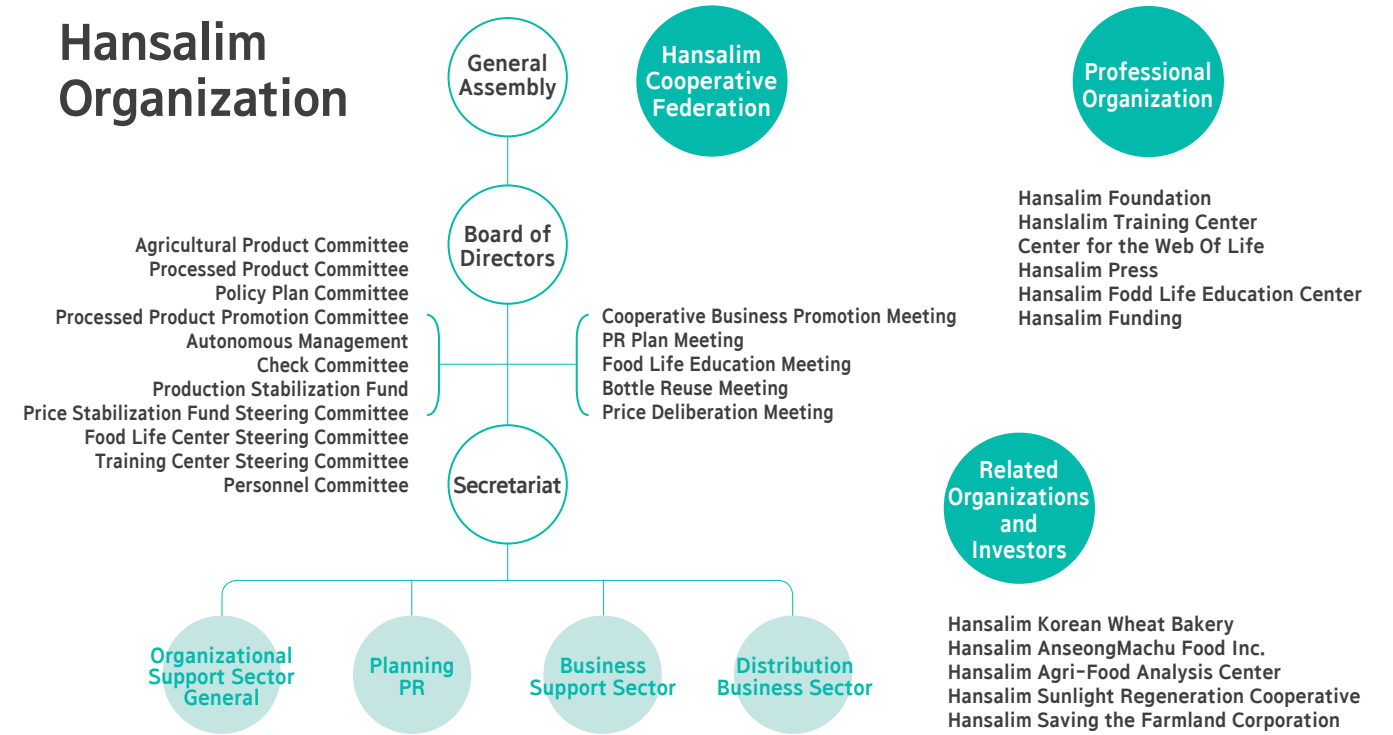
Hansalim Organization

General Assembly

Hansalim Cooperative Federation

Professional Organization

Hansalim Foundation
Hanslalim Training Center
Center for the Web Of Life
Hansalim Press
Hansalim Fodd Life Education Center
Hansalim Funding

Board of Directors

Agricultural Product Committee
Processed Product Committee
Policy Plan Committee
Processed Product Promotion Committee
Autonomous Management
Check Committee
Production Stabilization Fund
Price Stabilization Fund Steering Committee
Food Life Center Steering Committee
Training Center Steering Committee
Personnel Committee

Cooperative Business Promotion Meeting
PR Plan Meeting
Food Life Education Meeting
Bottle Reuse Meeting
Price Deliberation Meeting

Secretariat

Related Organizations and Investors

Hansalim Korean Wheat Bakery
Hansalim AnseongMachu Food Inc.
Hansalim Agri-Food Analysis Center
Hansalim Sunlight Regeneration Cooperative
Hansalim Saving the Farmland Corporation

Organizational Support Sector General

Planning PR

Business Support Sector

Distribution Business Sector